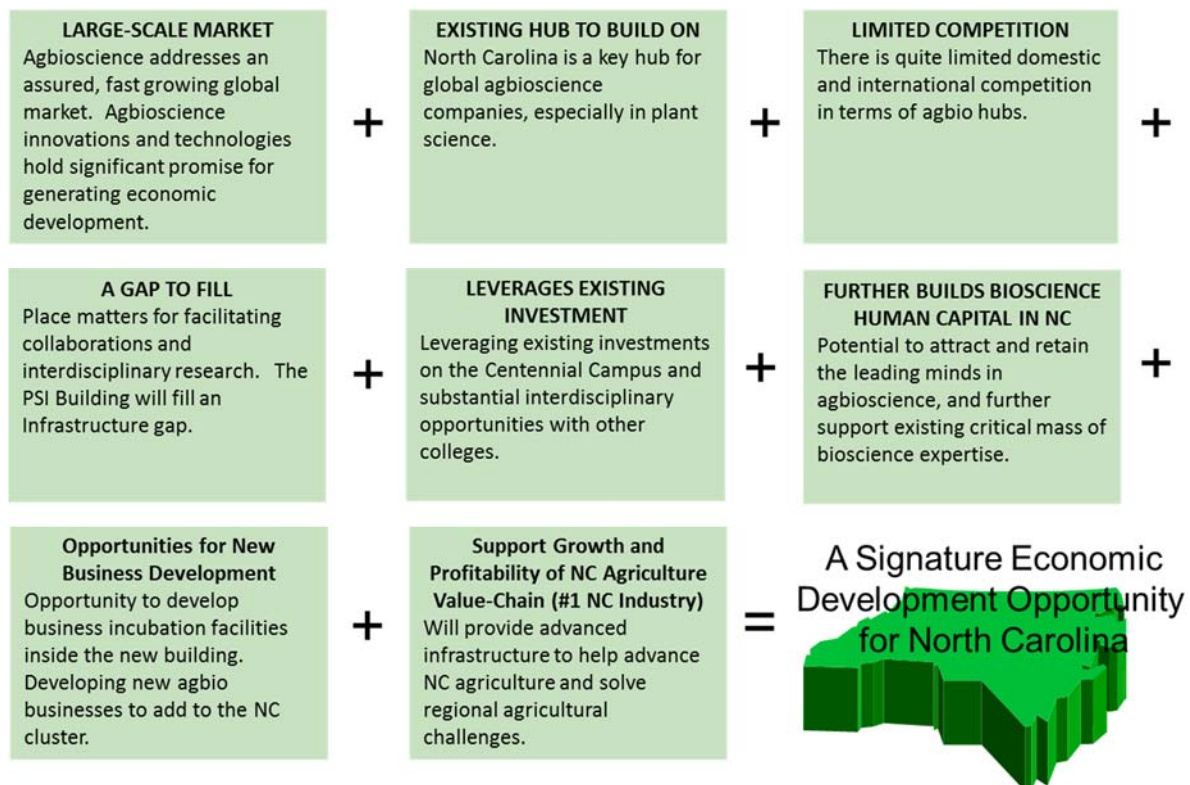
LARGE-SCALE MARKET
Agbioscience addresses an assured, fast growing global market. Agbioscience innovations and technologies hold significant promise for generating economic development.

+

EXISTING HUB TO BUILD ON
North Carolina is a key hub for global agbioscience companies, especially in plant science.

+

LIMITED COMPETITION
There is quite limited domestic and international competition in terms of agbio hubs.

+

A GAP TO FILL
Place matters for facilitating collaborations and interdisciplinary research. The PSI Building will fill an Infrastructure gap.

+

LEVERAGES EXISTING INVESTMENT
Leveraging existing investments on the Centennial Campus and substantial interdisciplinary opportunities with other colleges.

+

FURTHER BUILDS BIOSCIENCE HUMAN CAPITAL IN NC
Potential to attract and retain the leading minds in agbioscience, and further support existing critical mass of bioscience expertise.

+

Opportunities for New Business Development
Opportunity to develop business incubation facilities inside the new building. Developing new agbio businesses to add to the NC cluster.

+

Support Growth and Profitability of NC Agriculture Value-Chain (#1 NC Industry)
Will provide advanced infrastructure to help advance NC agriculture and solve regional agricultural challenges.

=

A Signature Economic Development Opportunity for North Carolina